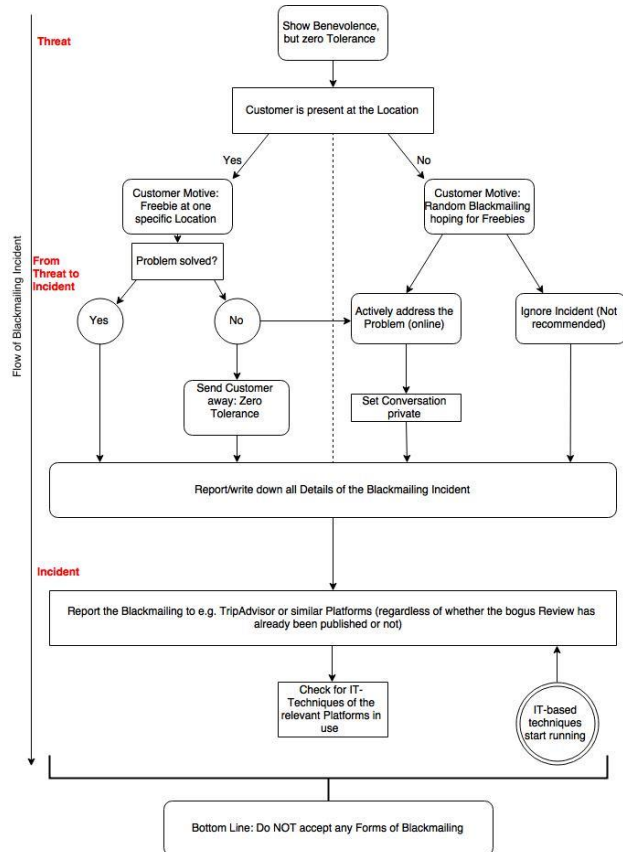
Threat

Show Benevolence, but zero Tolerance

Customer is present at the Location

Yes

No

Customer Motive: Freebie at one specific Location

Customer Motive: Random Blackmailing hoping for Freebies

From Threat to Incident

Problem solved?

Yes

No

Actively address the Problem (online)

Ignore Incident (Not recommended)

Flow of Blackmailing Incident

Send Customer away: Zero Tolerance

Set Conversation private

Report/write down all Details of the Blackmailing Incident

Incident

Report the Blackmailing to e.g. TripAdvisor or similar Platforms (regardless of whether the bogus Review has already been published or not)

Check for IT-Techniques of the relevant Platforms in use

IT-based techniques start running

Bottom Line: Do NOT accept any Forms of Blackmailing